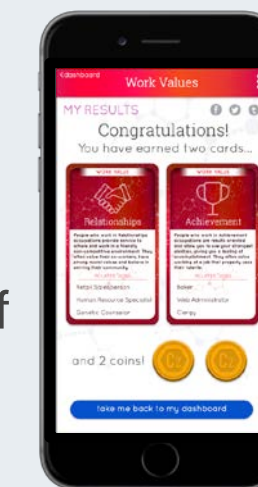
f

<dashboard

Work Values

MY RESULTS

Congratulations!

You have earned two cards...

WORK VALUE

Relationships

People who work in Relationships occupations provide service to others and work in a friendly, non-competitive environment. They often value their co-workers, have strong moral values and believe in serving their community.

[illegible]

Retail Salesperson

Human Resource Specialist

Genetic Counselor

WORK VALUE

Achievement

People who work in Achievement occupations are results oriented and allow you to use your strongest abilities, giving you a feeling of accomplishment. They often value working at a job that properly uses their talents.

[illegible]

Baker

Web Administrator

Clergy

and 2 coins!

take me back to my dashboard